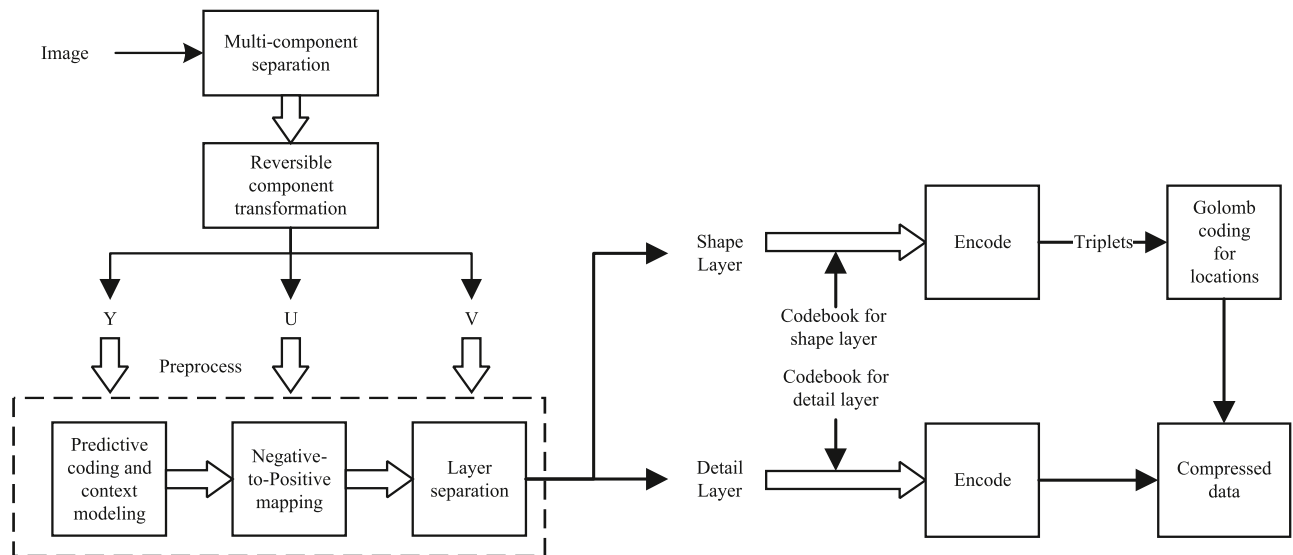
Image

Multi-component separation

Reversible component transformation

Y

U

V

Preprocess

Predictive coding and context modeling

Negative-to-Positive mapping

Layer separation

Shape Layer

Codebook for shape layer

Encode

Triplets

Golomb coding for locations

Codebook for detail layer

Detail Layer

Encode

Compressed data